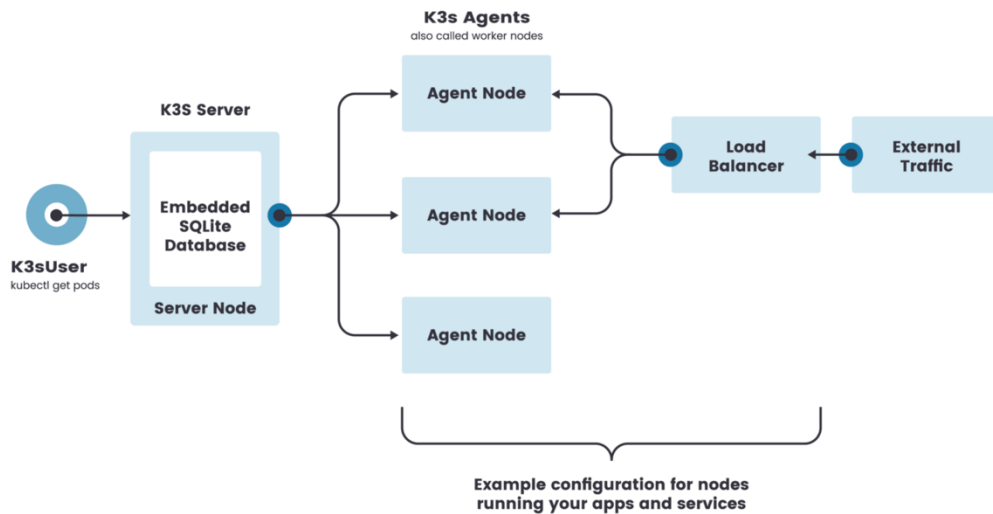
K3s Agents
also called worker nodes

K3S Server

Embedded SQLite Database

Server Node

K3sUser
kubectl get pods

Agent Node

Agent Node

Agent Node

Load Balancer

External Traffic

Example configuration for nodes running your apps and services